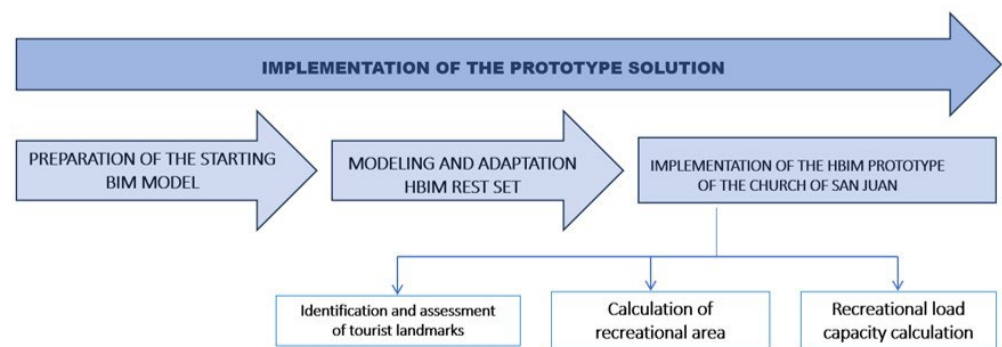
IMPLEMENTATION OF THE PROTOTYPE SOLUTION

PREPARATION OF THE STARTING BIM MODEL

MODELING AND ADAPTATION HBIM REST SET

IMPLEMENTATION OF THE HBIM PROTOTYPE OF THE CHURCH OF SAN JUAN

Identification and assessment of tourist landmarks

Calculation of recreational area

Recreational load capacity calculation